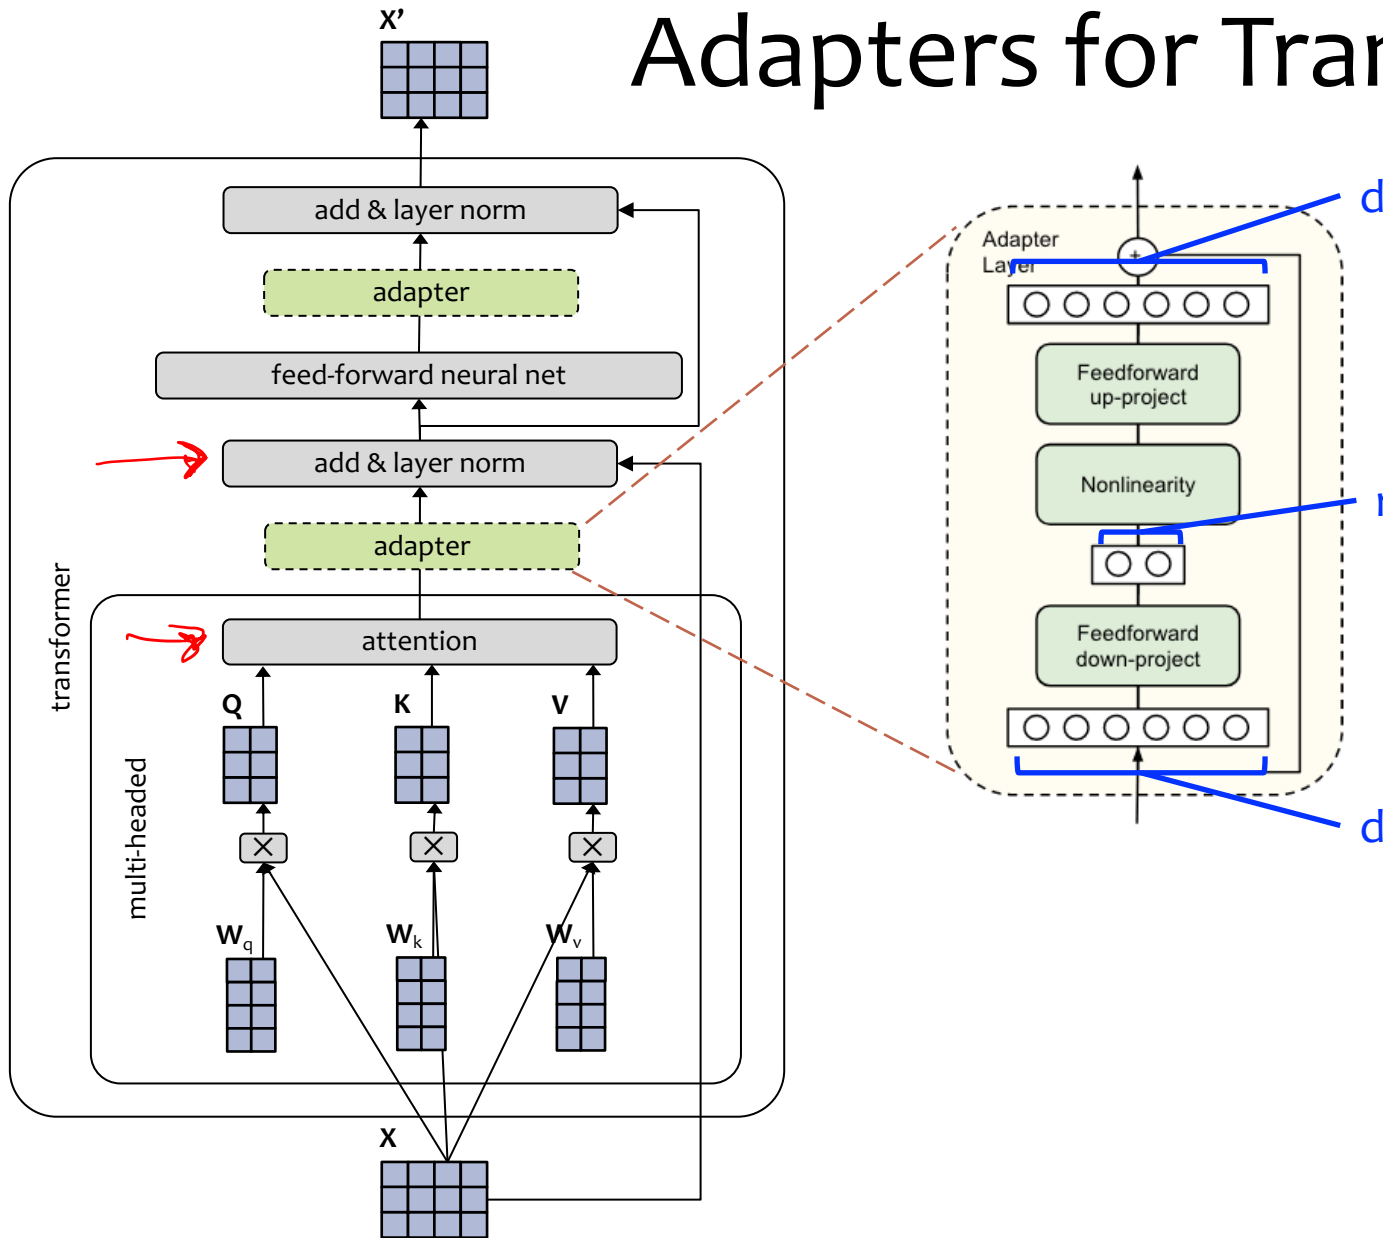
Adapters for Trar

X'

add & layer norm

adapter

feed-forward neural net

add & layer norm

adapter

attention

transformer

multi-headed

Q K V

$W_q$ $W_k$ $W_v$

X

Adapter Layer

+

Feedforward up-project

Nonlinearity

Feedforward down-project

d

r

d